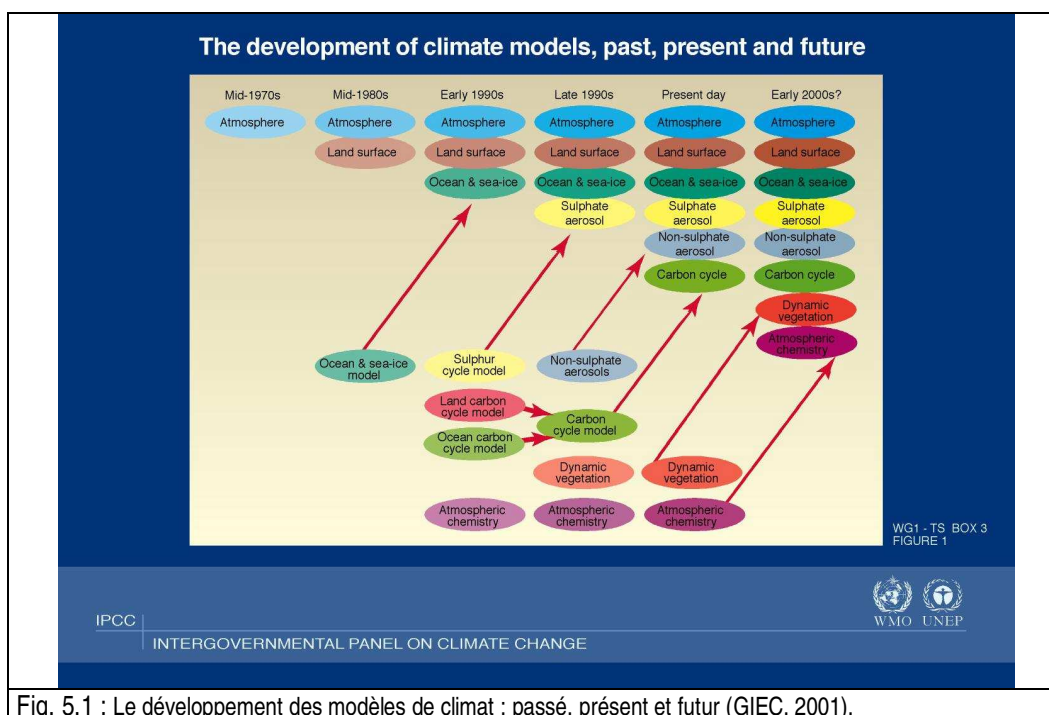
The development of climate models, past, present and future

Mid-1970s
Atmosphere

Mid-1980s
Atmosphere
Land surface
Ocean & sea-ice model

Early 1990s
Atmosphere
Land surface
Ocean & sea-ice
Sulphur cycle model
Land carbon cycle model
Ocean carbon cycle model
Atmospheric chemistry

Late 1990s
Atmosphere
Land surface
Ocean & sea-ice
Sulphate aerosol
Non-sulphate aerosols
Carbon cycle model
Dynamic vegetation
Atmospheric chemistry

Present day
Atmosphere
Land surface
Ocean & sea-ice
Sulphate aerosol
Non-sulphate aerosol
Carbon cycle
Dynamic vegetation
Atmospheric chemistry

Early 2000s?
Atmosphere
Land surface
Ocean & sea-ice
Sulphate aerosol
Non-sulphate aerosol
Carbon cycle
Dynamic vegetation
Atmospheric chemistry

WG1 - TS BOX 3
FIGURE 1

WMO UNEP

IPCC
INTERGOVERNMENTAL PANEL ON CLIMATE CHANGE

Fig. 5.1 : Le développement des modèles de climat : passé, présent et futur (GIEC, 2001).